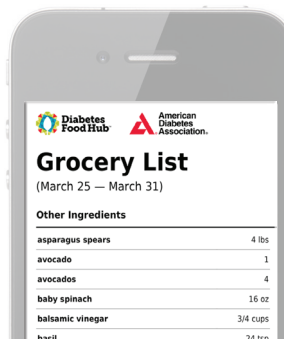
Diabetes Food Hub

American Diabetes Association.

Grocery List

(March 25 — March 31)

Other Ingredients

| | |
|---|---|
| asparagus spears | 4 lbs |
| avocado | 1 |
| avocados | 4 |
| baby spinach | 16 oz |
| balsamic vinegar | 3/4 cups |
| basil | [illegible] |